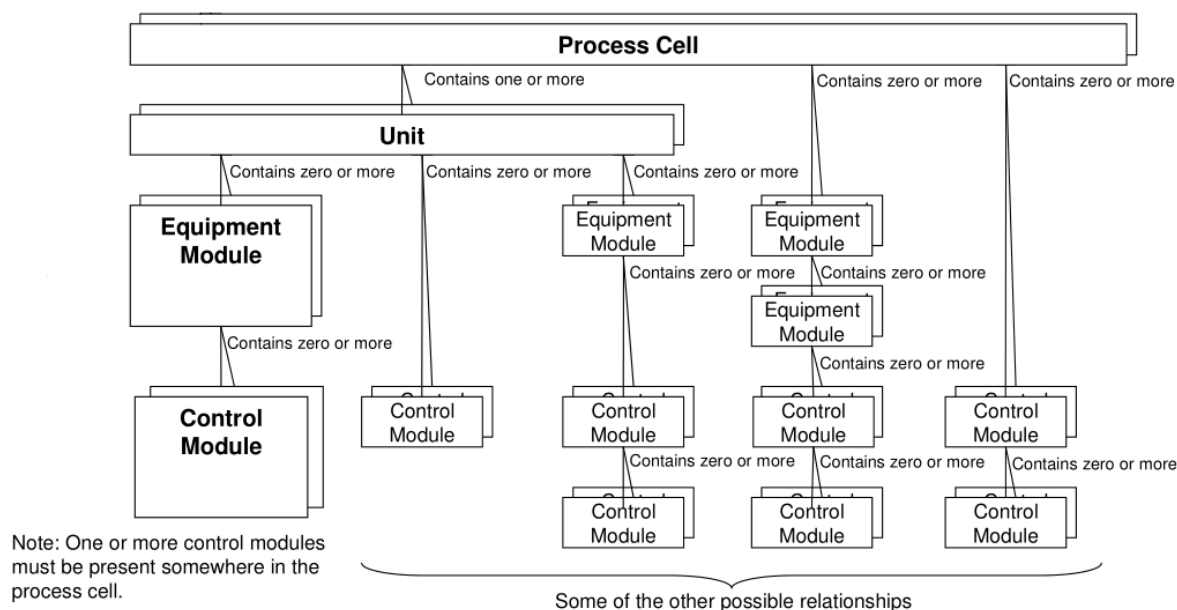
Process Cell

Contains one or more

Contains zero or more

Contains zero or more

Unit

Contains zero or more

Contains zero or more

Contains zero or more

Equipment Module

Equipment Module

Equipment Module

Contains zero or more

Contains zero or more

Equipment Module

Contains zero or more

Contains zero or more

Control Module

Control Module

Control Module

Control Module

Control Module

Contains zero or more

Contains zero or more

Contains zero or more

Control Module

Control Module

Control Module

Note: One or more control modules must be present somewhere in the process cell.

Some of the other possible relationships